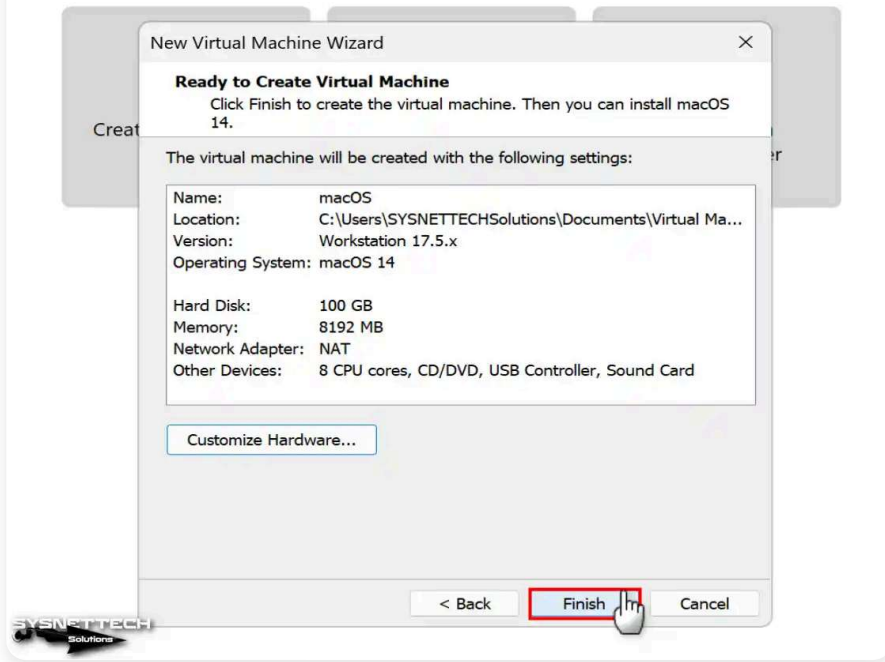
Creat

er

New Virtual Machine Wizard ×

Ready to Create Virtual Machine
Click Finish to create the virtual machine. Then you can install macOS 14.

The virtual machine will be created with the following settings:

| | |
|---|---|
| Name: | macOS |
| Location: | C:\Users\SYSNETTECHSolutions\Documents\Virtual Ma... |
| Version: | Workstation 17.5.x |
| Operating System: | macOS 14 |
| Hard Disk: | 100 GB |
| Memory: | 8192 MB |
| Network Adapter: | NAT |
| Other Devices: | 8 CPU cores, CD/DVD, USB Controller, Sound Card |

Customize Hardware...

< Back Finish Cancel

SYSNETTECH Solutions